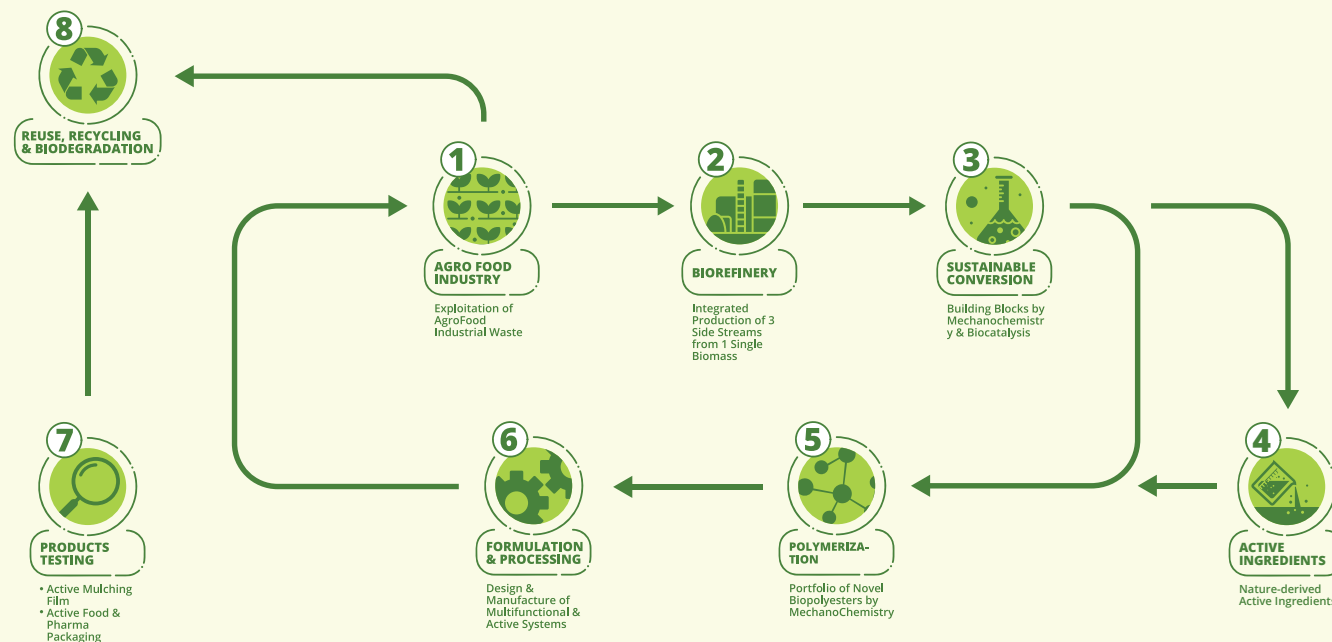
8
REUSE, RECYCLING & BIODEGRADATION

1
AGRO FOOD INDUSTRY
Exploitation of AgroFood Industrial Waste

2
BIOREFINERY
Integrated Production of 3 Side Streams from 1 Single Biomass

3
SUSTAINABLE CONVERSION
Building Blocks by Mechanochemistry & Biocatalysis

4
ACTIVE INGREDIENTS
Nature-derived Active Ingredients

5
POLYMERIZATION
Portfolio of Novel Biopolyesters by MechanoChemistry

6
FORMULATION & PROCESSING
Design & Manufacture of Multifunctional & Active Systems

7
PRODUCTS TESTING
• Active Mulching Film
• Active Food & Pharma Packaging